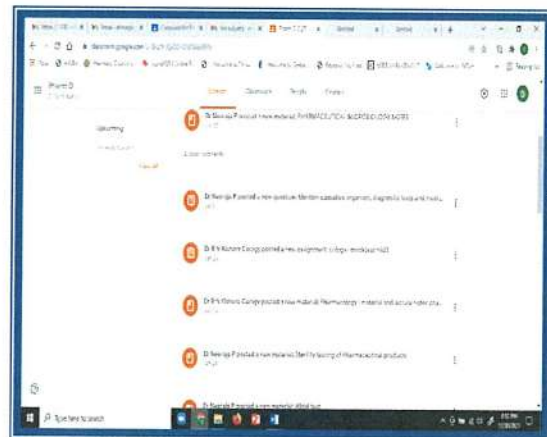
Pharm D

Upcoming

View all

Stream Classwork People Grades

Dr Neeraja P posted a new material: PHARMACEUTICAL MICROBIOLOGY NOTES

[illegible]

Dr Neeraja P posted a new question: Mention supradose organisms, diagnostic tools and media

Dr B N Kishore Ganiga posted a new assignment: college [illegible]

Dr B N Kishore Ganiga posted a new material: Pharmacology - material and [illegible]

Dr Neeraja P posted a new material: Sterility testing of Pharmaceutical products

Dr Neeraja P posted a new material: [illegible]

Type here to search